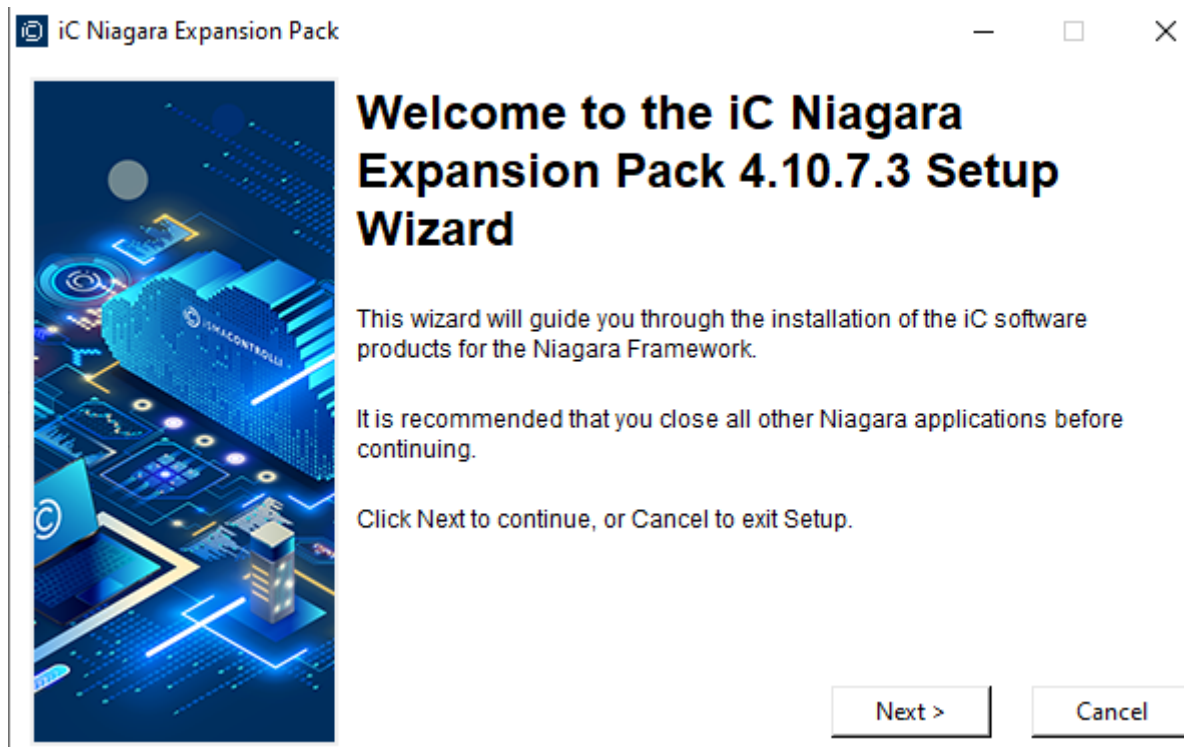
iC Niagara Expansion Pack

Welcome to the iC Niagara Expansion Pack 4.10.7.3 Setup Wizard

This wizard will guide you through the installation of the iC software products for the Niagara Framework.

It is recommended that you close all other Niagara applications before continuing.

Click Next to continue, or Cancel to exit Setup.

iSMACONTROLLI

Next >

Cancel